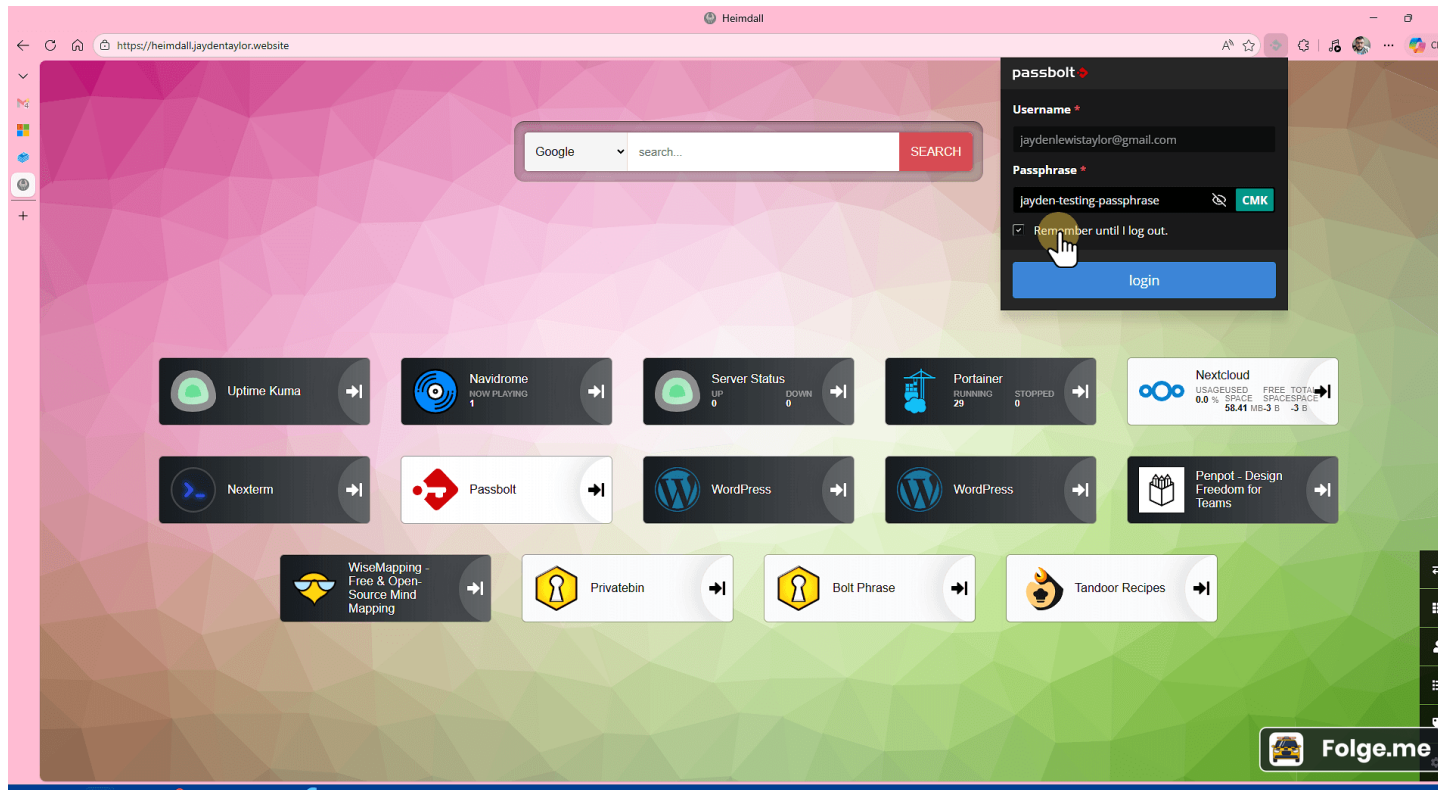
Heimdall

https://heimdall.jaydentaylor.website

Google

search...

SEARCH

passbolt

Username *

jaydenlewistaylor@gmail.com

Passphrase *

jayden-testing-passphrase

CMK

Remember until I log out.

login

Uptime Kuma

Navidrome
NOW PLAYING
1

Server Status
UP 0
DOWN 0

Portainer
RUNNING 29
STOPPED 0

Nextcloud
USAGE 0.0 %
USED SPACE 58.41 MB
FREE SPACE -3 B
TOTAL SPACE -3 B

Nexterm

Passbolt

WordPress

WordPress

Penpot - Design Freedom for Teams

WiseMapping - Free & Open-Source Mind Mapping

Privatebin

Bolt Phrase

Tandoor Recipes

Folge.me